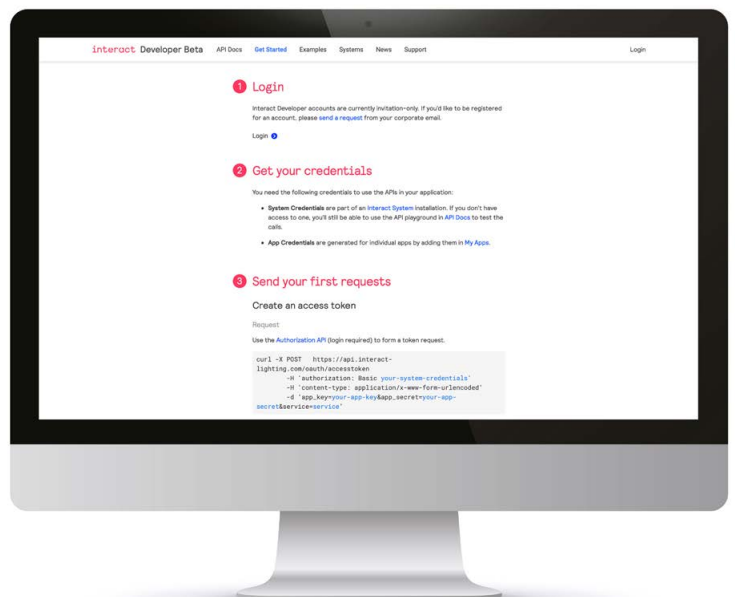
interact Developer Beta API Docs Get Started Examples Systems News Support Login

1 Login

Interact Developer accounts are currently invitation-only. If you'd like to be registered for an account, please send a request from your corporate email.

Login

2 Get your credentials

You need the following credentials to use the APIs in your application:

- System Credentials are part of an Interact System installation. If you don't have access to one, you'll still be able to use the API playground in API Docs to test the calls.
- App Credentials are generated for individual apps by adding them in My Apps.

3 Send your first requests

Create an access token

Request

Use the Authorization API (login required) to form a token request.

```
curl -X POST   https://api.interact-lighting.com/oauth/accesstoken
        -H 'authorization: Basic your-system-credentials'
        -H 'content-type: application/x-www-form-urlencoded'
        -d 'app_key=your-app-key&app_secret=your-app-secret&service=service'
```